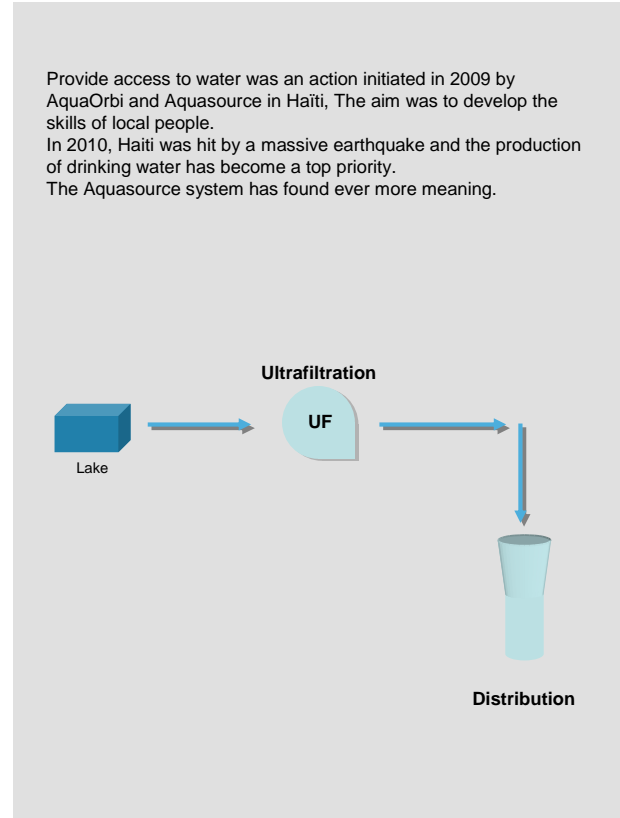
Provide access to water was an action initiated in 2009 by AquaOrbi and Aquasource in Haïti, The aim was to develop the skills of local people.
In 2010, Haiti was hit by a massive earthquake and the production of drinking water has become a top priority.
The Aquasource system has found ever more meaning.

Ultrafiltration

UF

Lake

Distribution